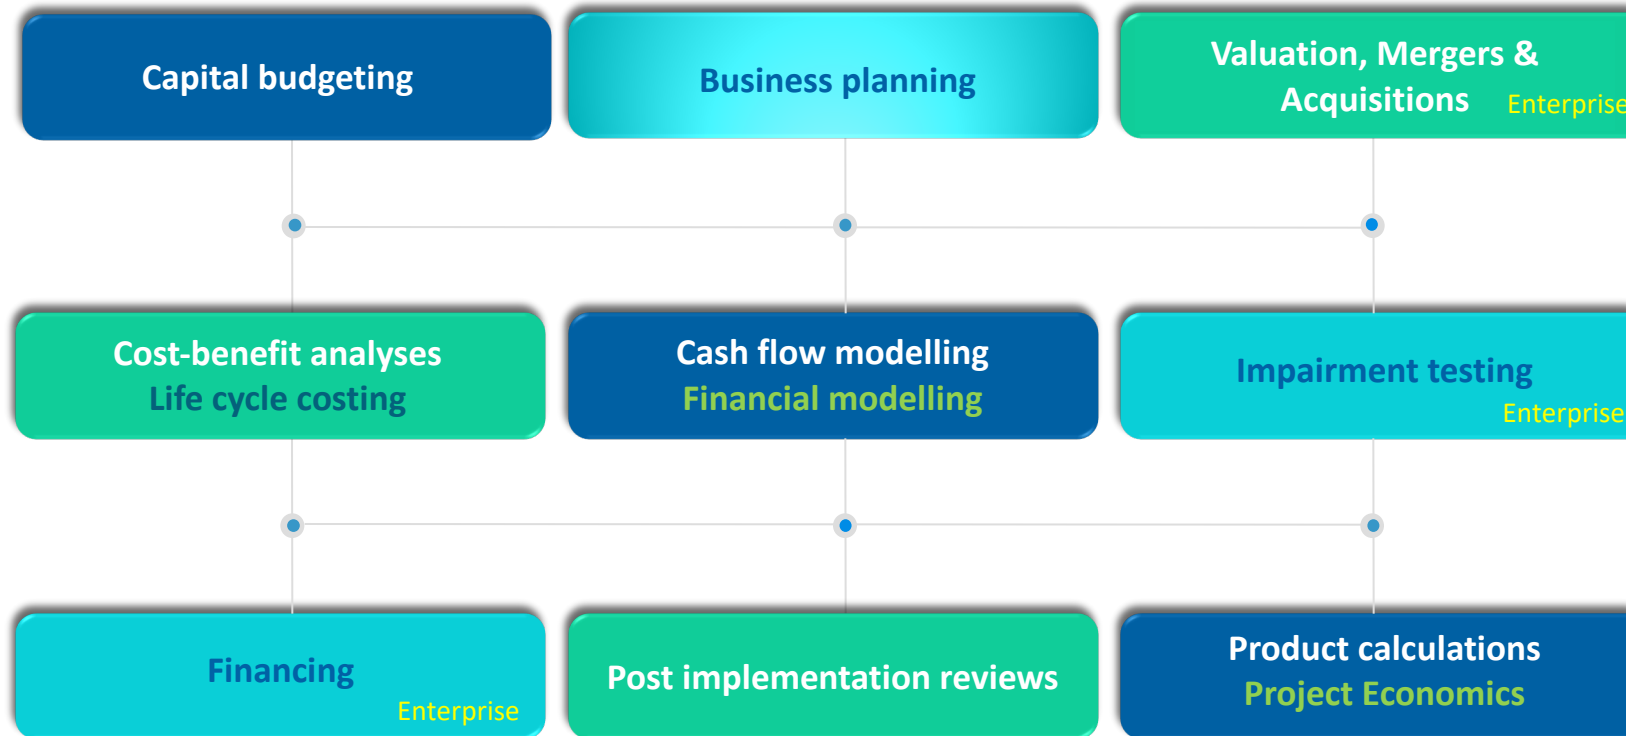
Capital budgeting

Business planning

Valuation, Mergers & Acquisitions Enterprise

Cost-benefit analyses
Life cycle costing

Cash flow modelling
Financial modelling

Impairment testing
Enterprise

Financing
Enterprise

Post implementation reviews

Product calculations
Project Economics